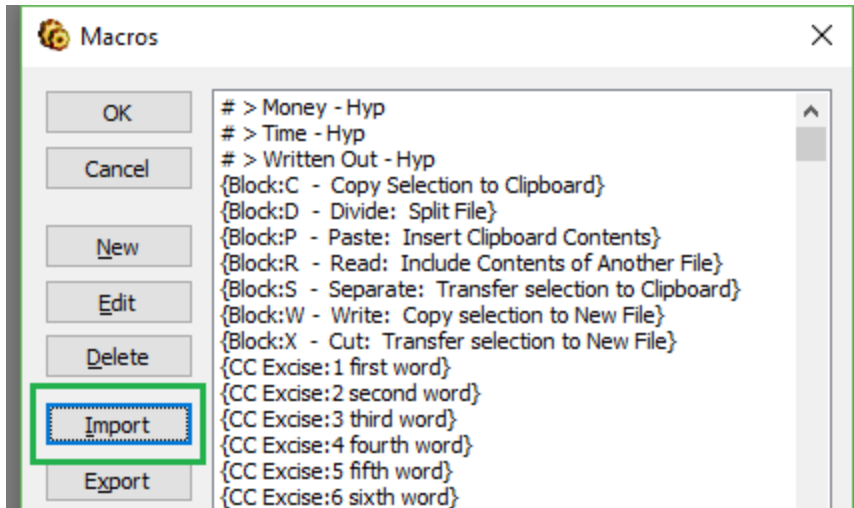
Macros

OK
Cancel
New
Edit
Delete
Import
Export

# > Money - Hyp
# > Time - Hyp
# > Written Out - Hyp
{Block:C - Copy Selection to Clipboard}
{Block:D - Divide: Split File}
{Block:P - Paste: Insert Clipboard Contents}
{Block:R - Read: Include Contents of Another File}
{Block:S - Separate: Transfer selection to Clipboard}
{Block:W - Write: Copy selection to New File}
{Block:X - Cut: Transfer selection to New File}
{CC Excise:1 first word}
{CC Excise:2 second word}
{CC Excise:3 third word}
{CC Excise:4 fourth word}
{CC Excise:5 fifth word}
{CC Excise:6 sixth word}